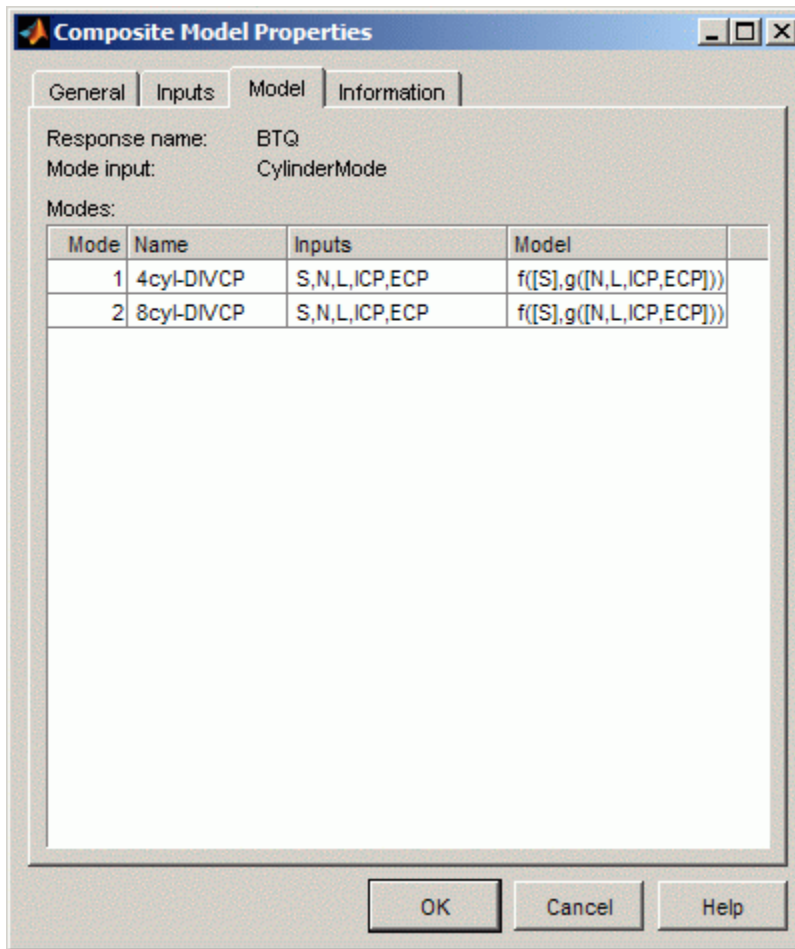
Composite Model Properties

General | Inputs | Model | Information

Response name: BTQ
Mode input: CylinderMode

Modes:

| Mode | Name | Inputs | Model |
|---|---|---|---|
| 1 | 4cyl-DIVCP | S,N,L,ICP,ECP | f([S],g([N,L,ICP,ECP])) |
| 2 | 8cyl-DIVCP | S,N,L,ICP,ECP | f([S],g([N,L,ICP,ECP])) |

OK Cancel Help